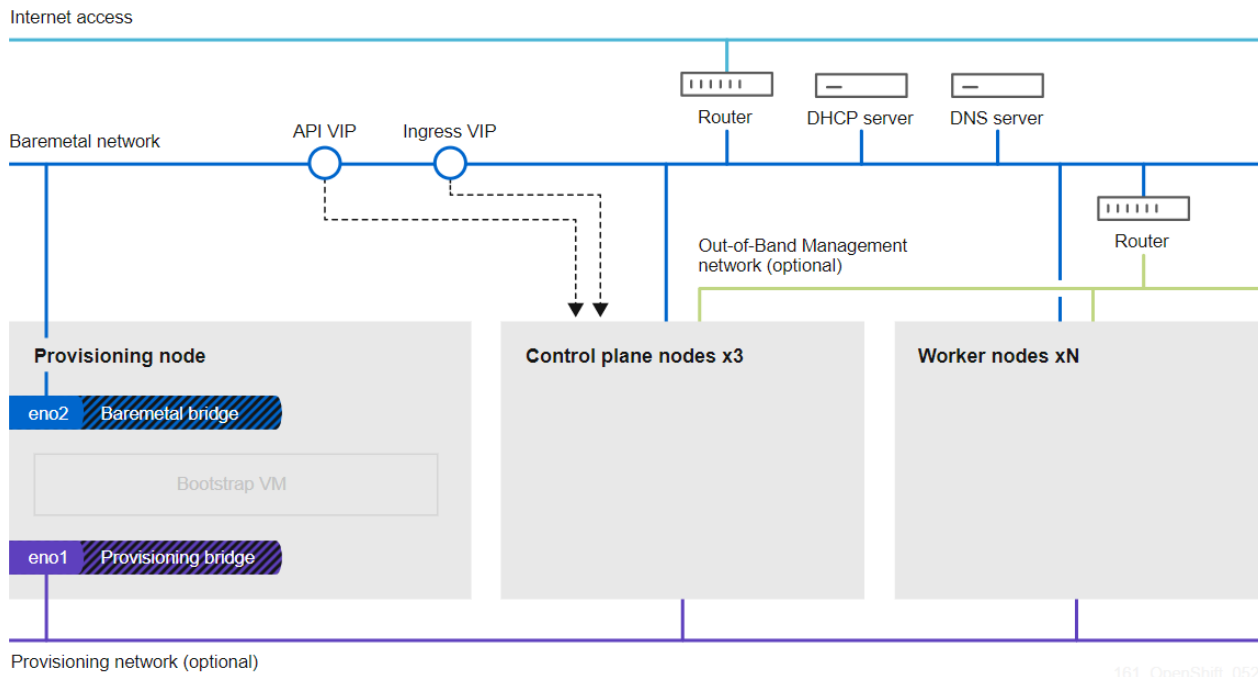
Internet access

Router

DHCP server

DNS server

Baremetal network

API VIP

Ingress VIP

Router

Out-of-Band Management network (optional)

Provisioning node

eno2 Baremetal bridge

Bootstrap VM

eno1 Provisioning bridge

Control plane nodes x3

Worker nodes xN

Provisioning network (optional)

161_OpenShift_052